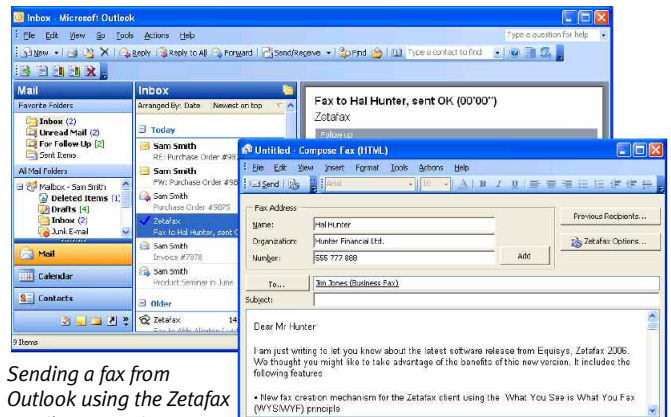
Inbox - Microsoft Outlook

File Edit View Go Tools Actions Help

Type a question for help

New Reply Reply to All Forward Send/Receive Find Type a contact to find

Mail

Favorite Folders

Inbox (2)
Unread Mail (2)
For Follow Up (2)
Sent Items

All Mail Folders

Mailbox - Sam Smith
Deleted Items (1)
Drafts (4)
Inbox (2)
Junk E-mail

Mail

Calendar

Contacts

9 Items

Inbox

Arranged By: Date Newest on top

Today

Sam Smith
RE: Purchase Order #98

Sam Smith
FW: Purchase Order #98

Sam Smith
Purchase Order #9875

Zetafax
Fax to Hal Hunter, sent O

Sam Smith
Invoice #7878

Sam Smith
Product Seminar in June

Older

Zetafax 14

Fax to Hal Hunter, sent OK (00'00")

Zetafax

Follow up

Untitled - Compose Fax (HTML)

File Edit View Insert Format Tools Actions Help

Send

Arial 10 B I U

Fax Address

Name: Hal Hunter

Organization: Hunter Financial Ltd.

Number: 555 777 888

Add

Previous Recipients...

Zetafax Options...

To... Jim Jones (Business Fax)

Subject:

Dear Mr Hunter

I am just writing to let you know about the latest software release from Equisys, Zetafax 2006. We thought you might like to take advantage of the benefits of this new version. It includes the following features

• New fax creation mechanism for the Zetafax client using the What You See is What You Fax (WYSIWYF) principle

Sending a fax from Outlook using the Zetafax